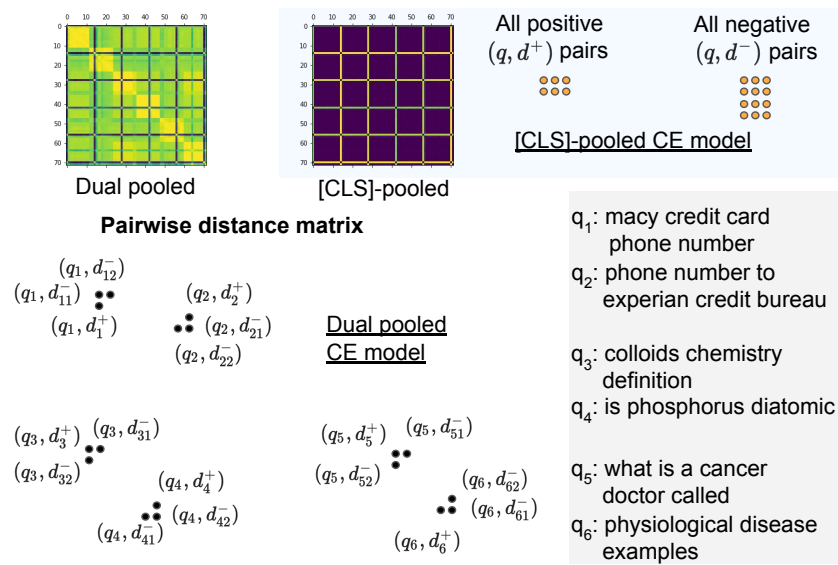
0 10 20 30 40 50 60 70
0
10
20
30
40
50
60
70
Dual pooled

0 10 20 30 40 50 60 70
0
10
20
30
40
50
60
70
[CLS]-pooled

All positive $(q, d^+)$ pairs

All negative $(q, d^-)$ pairs

[CLS]-pooled CE model

**Pairwise distance matrix**

$(q_1, d_{12}^-)$
$(q_1, d_{11}^-)$
$(q_1, d_1^+)$

$(q_2, d_2^+)$
$(q_2, d_{21}^-)$
$(q_2, d_{22}^-)$

Dual pooled CE model

$(q_3, d_3^+)$ $(q_3, d_{31}^-)$
$(q_3, d_{32}^-)$

$(q_4, d_4^+)$
$(q_4, d_{42}^-)$
$(q_4, d_{41}^-)$

$(q_5, d_5^+)$ $(q_5, d_{51}^-)$
$(q_5, d_{52}^-)$

$(q_6, d_{62}^-)$
$(q_6, d_{61}^-)$
$(q_6, d_6^+)$

$q_1$: macy credit card phone number
$q_2$: phone number to experian credit bureau

$q_3$: colloids chemistry definition
$q_4$: is phosphorus diatomic

$q_5$: what is a cancer doctor called
$q_6$: physiological disease examples